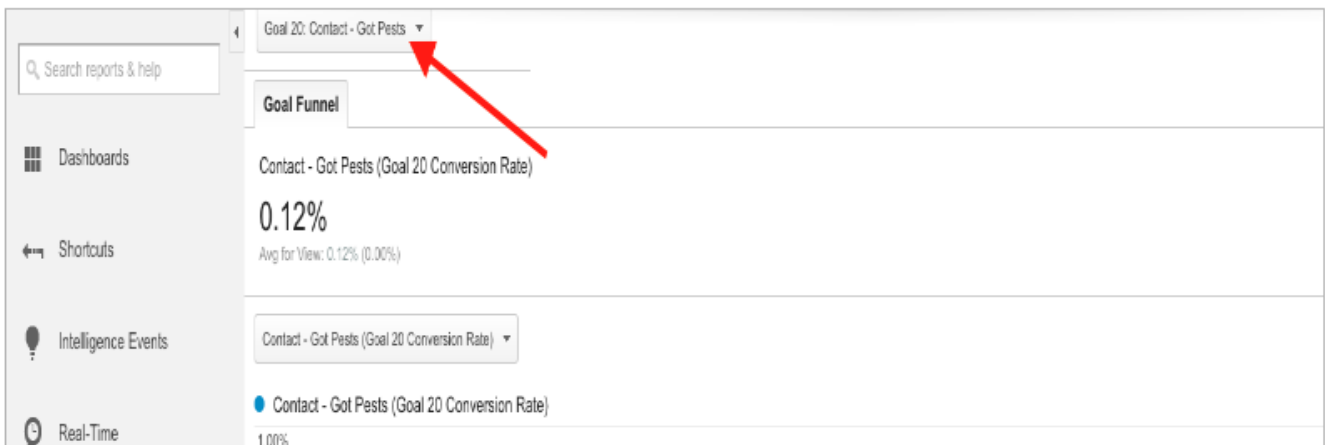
Search reports & help

Dashboards

Shortcuts

Intelligence Events

Real-Time

Goal 20: Contact - Got Pests ▼

Goal Funnel

Contact - Got Pests (Goal 20 Conversion Rate)

0.12%

Avg for View: 0.12% (0.00%)

Contact - Got Pests (Goal 20 Conversion Rate) ▼

Contact - Got Pests (Goal 20 Conversion Rate)

1.00%